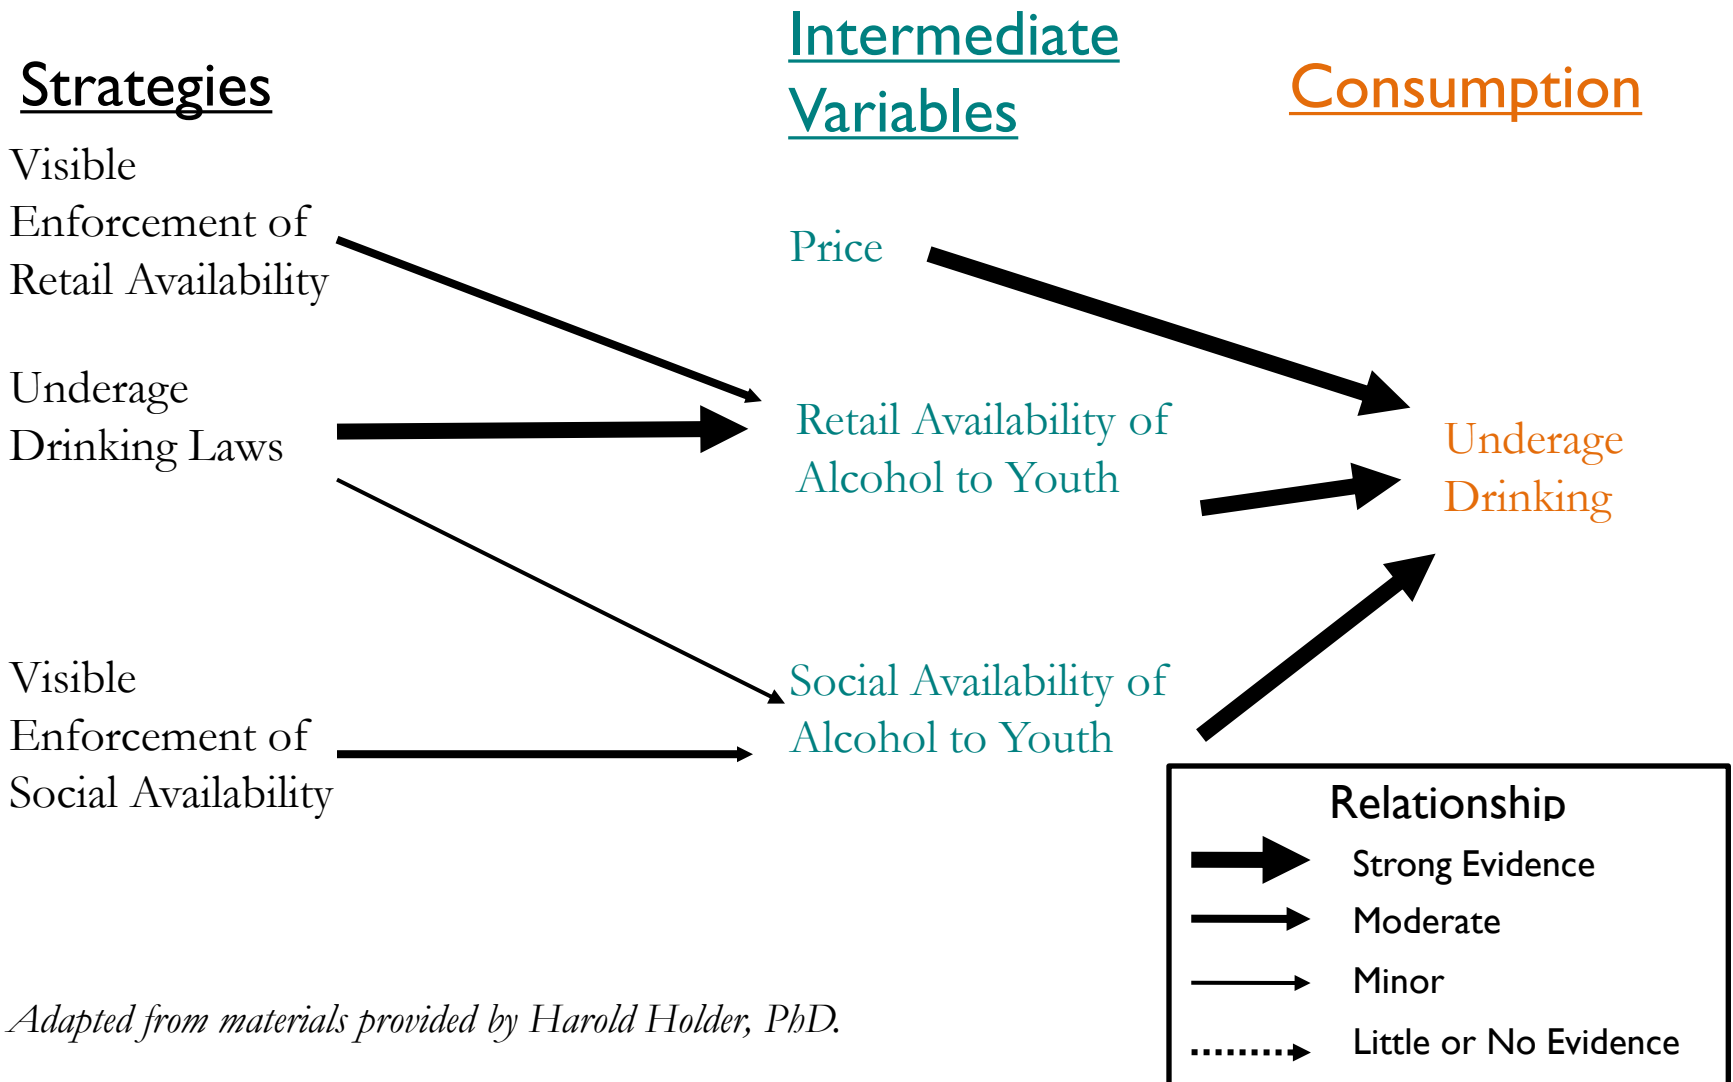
Strategies

Intermediate Variables

Consumption

Visible Enforcement of Retail Availability

Underage Drinking Laws

Visible Enforcement of Social Availability

Price

Retail Availability of Alcohol to Youth

Social Availability of Alcohol to Youth

Underage Drinking

Relationship

Strong Evidence

Moderate

Minor

Little or No Evidence

Adapted from materials provided by Harold Holder, PhD.